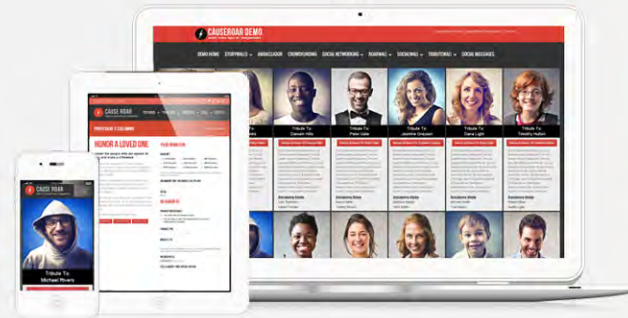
CAUSEROAR DEMO

DEMO HOME STORYWALLS AMBASSADOR CROWDFUNDING SOCIAL NETWORKING ROARING SOCIALIZING TRIBUTORIAS SOCIAL MESSAGES

Tribute To Daevon Hills

Tribute To Peter Gale

Tribute To Jasmine Ormsbee

Tribute To Dana Light

Tribute To Timothy Hutton

CAUSE ROAR

HONOR A LOVED ONE

CAUSE ROAR

Tribute To Michael Rivers